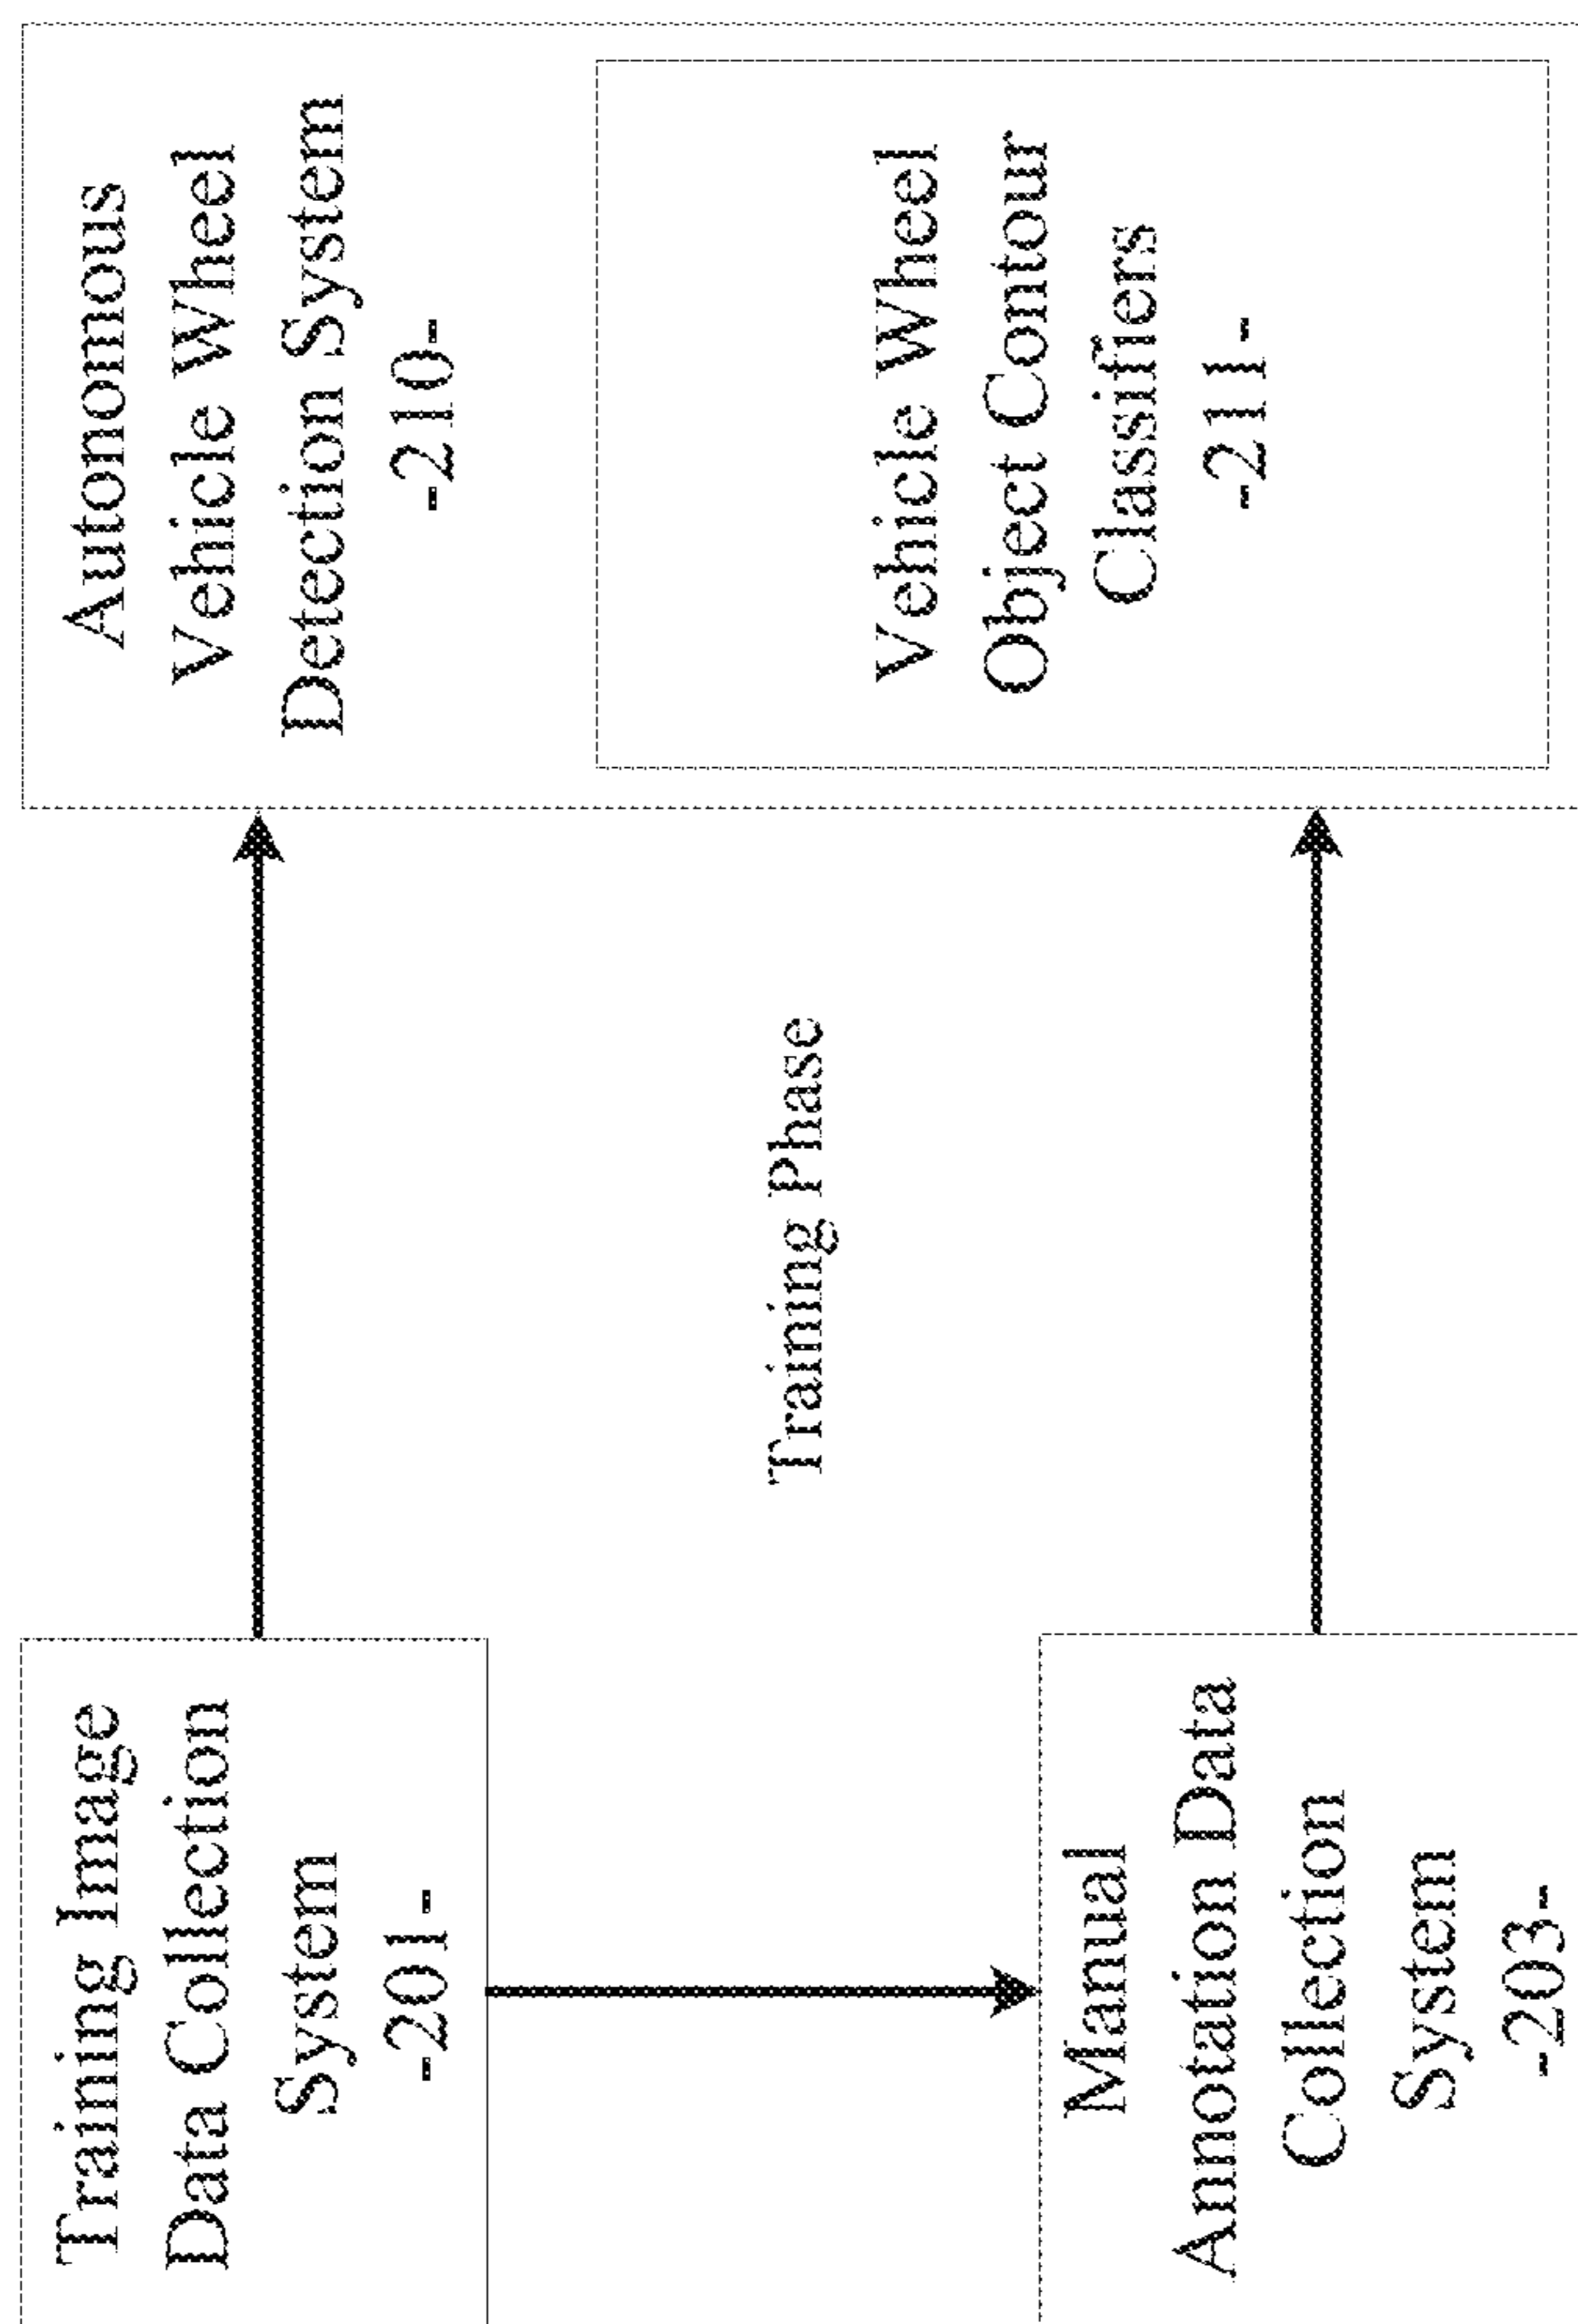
Training Image Data Collection System
-201-

Manual Annotation Data Collection System
-203-

Training Phase

Autonomous Vehicle Wheel Detection System
-210-

Vehicle Wheel Object Contour Classifiers
-211-